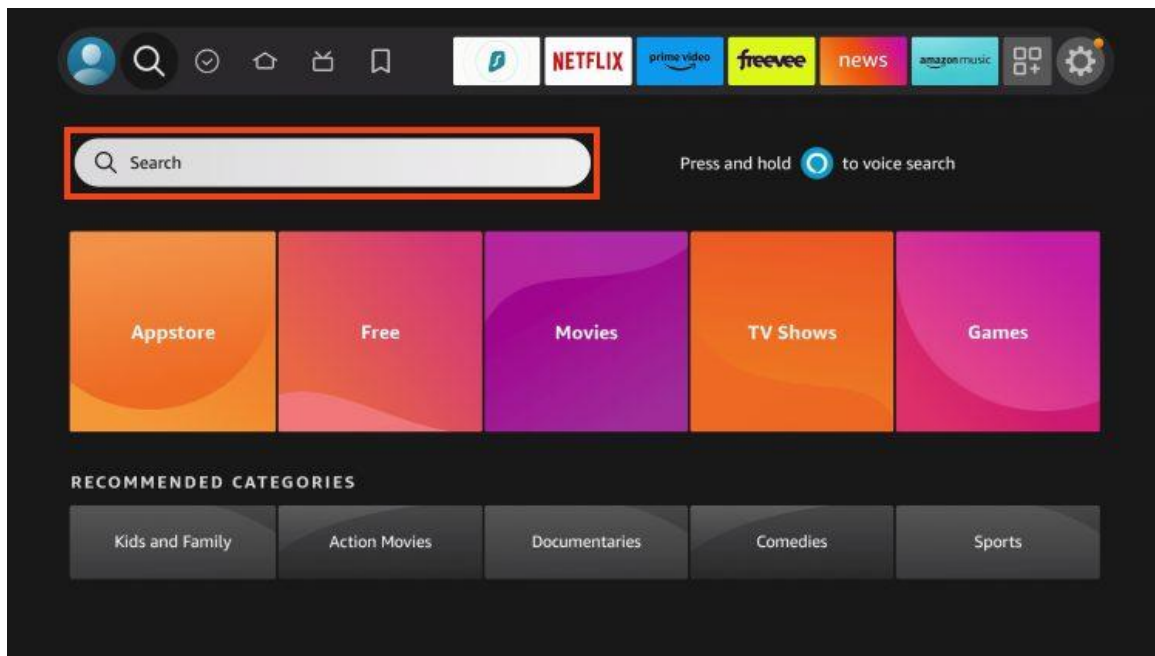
NETFLIX prime video freevee news amazon music

Search

Press and hold to voice search

Appstore

Free

Movies

TV Shows

Games

RECOMMENDED CATEGORIES

Kids and Family

Action Movies

Documentaries

Comedies

Sports